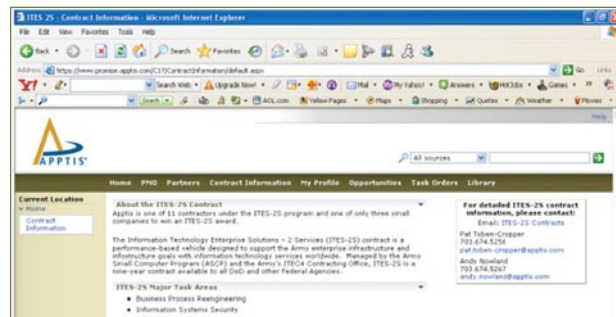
ITES 2S - Contract Information - Microsoft Internet Explorer

File Edit View Favorites Tools Help

Back Search Favorites

Address https://www.pronose.apptis.com/C17/ContractInformation/default.aspx Go Links

Y! Search Web Upgrade Now! Mail My Yahoo! Answers Hot Jobs Games

Search AOL.com Yellow Pages Maps Shopping Quotes Weather Movies

Help

APPTIS

All sources

Home PMO Partners Contract Information My Profile Opportunities Task Orders Library

Current Location
Home
Contract Information

About the ITES-2S Contract

Apptis is one of 15 contractors under the ITES-2S program and one of only three small companies to win an ITES-2S award.

The Information Technology Enterprise Solutions – 2 Services (ITES-2S) contract is a performance-based vehicle designed to support the Army enterprise infrastructure and infrastructure goals with information technology services worldwide. Managed by the Army Small Computer Program (ASCP) and the Army's ITEC4 Contracting Office, ITES-2S is a nine-year contract available to all DoD and other Federal Agencies.

ITES-2S Major Task Areas
• Business Process Reengineering
• Information Systems Security

For detailed ITES-2S contract information, please contact:
Email: ITES-2S Contracts

Pat Toben-Cropper
703.674.5256
pat.toben-cropper@apptis.com

Andy Nowland
703.674.5267
andy.nowland@apptis.com